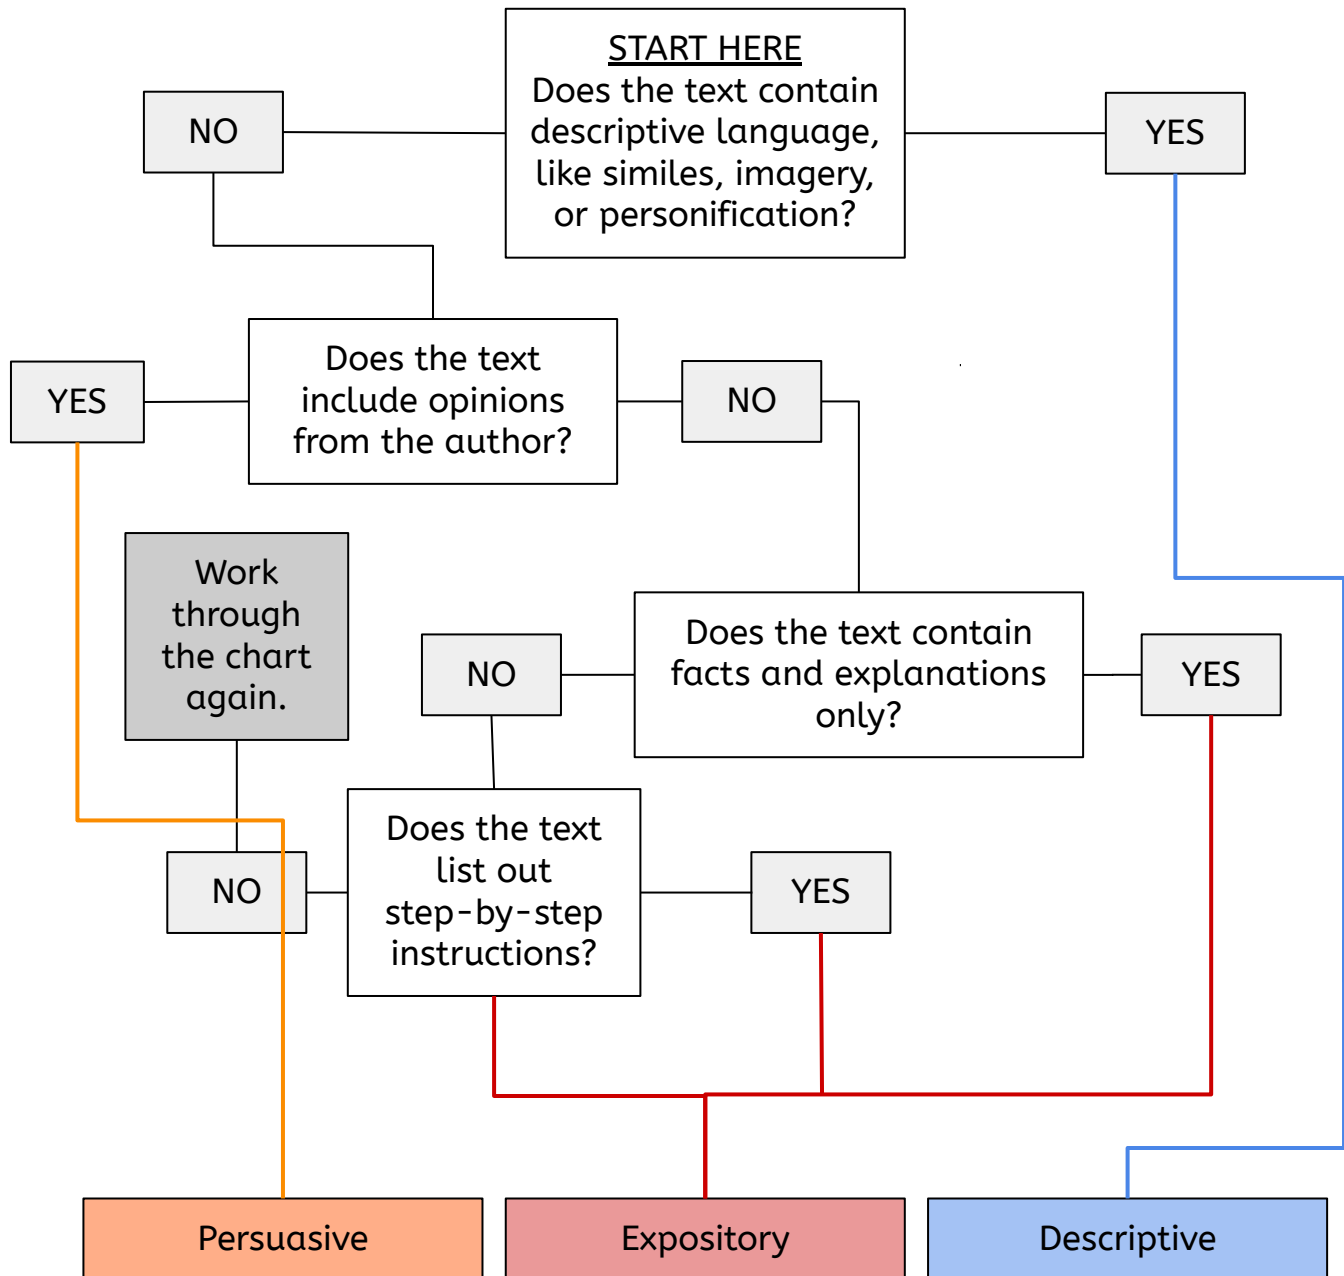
NO

START HERE
Does the text contain descriptive language, like similes, imagery, or personification?

YES

YES

Does the text include opinions from the author?

NO

Work through the chart again.

NO

Does the text contain facts and explanations only?

YES

NO

Does the text list out step-by-step instructions?

YES

Persuasive

Expository

Descriptive